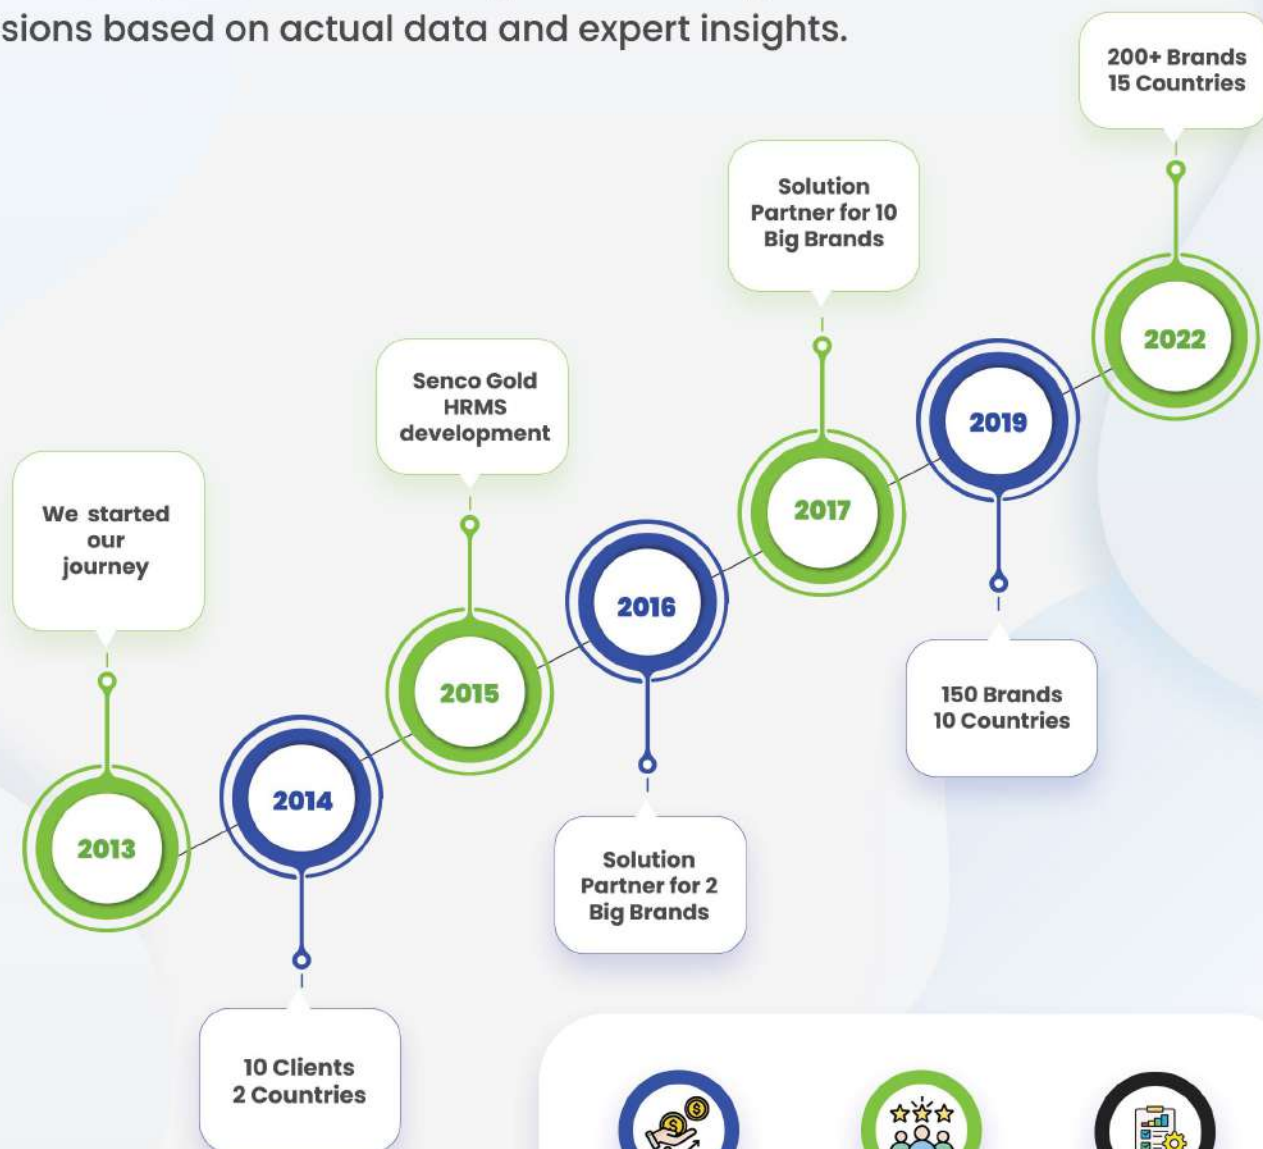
sions based on actual data and expert insights.

We started our journey

2013

2014

10 Clients
2 Countries

Senco Gold HRMS development

2015

2016

Solution Partner for 2 Big Brands

Solution Partner for 10 Big Brands

2017

2019

150 Brands
10 Countries

200+ Brands
15 Countries

2022